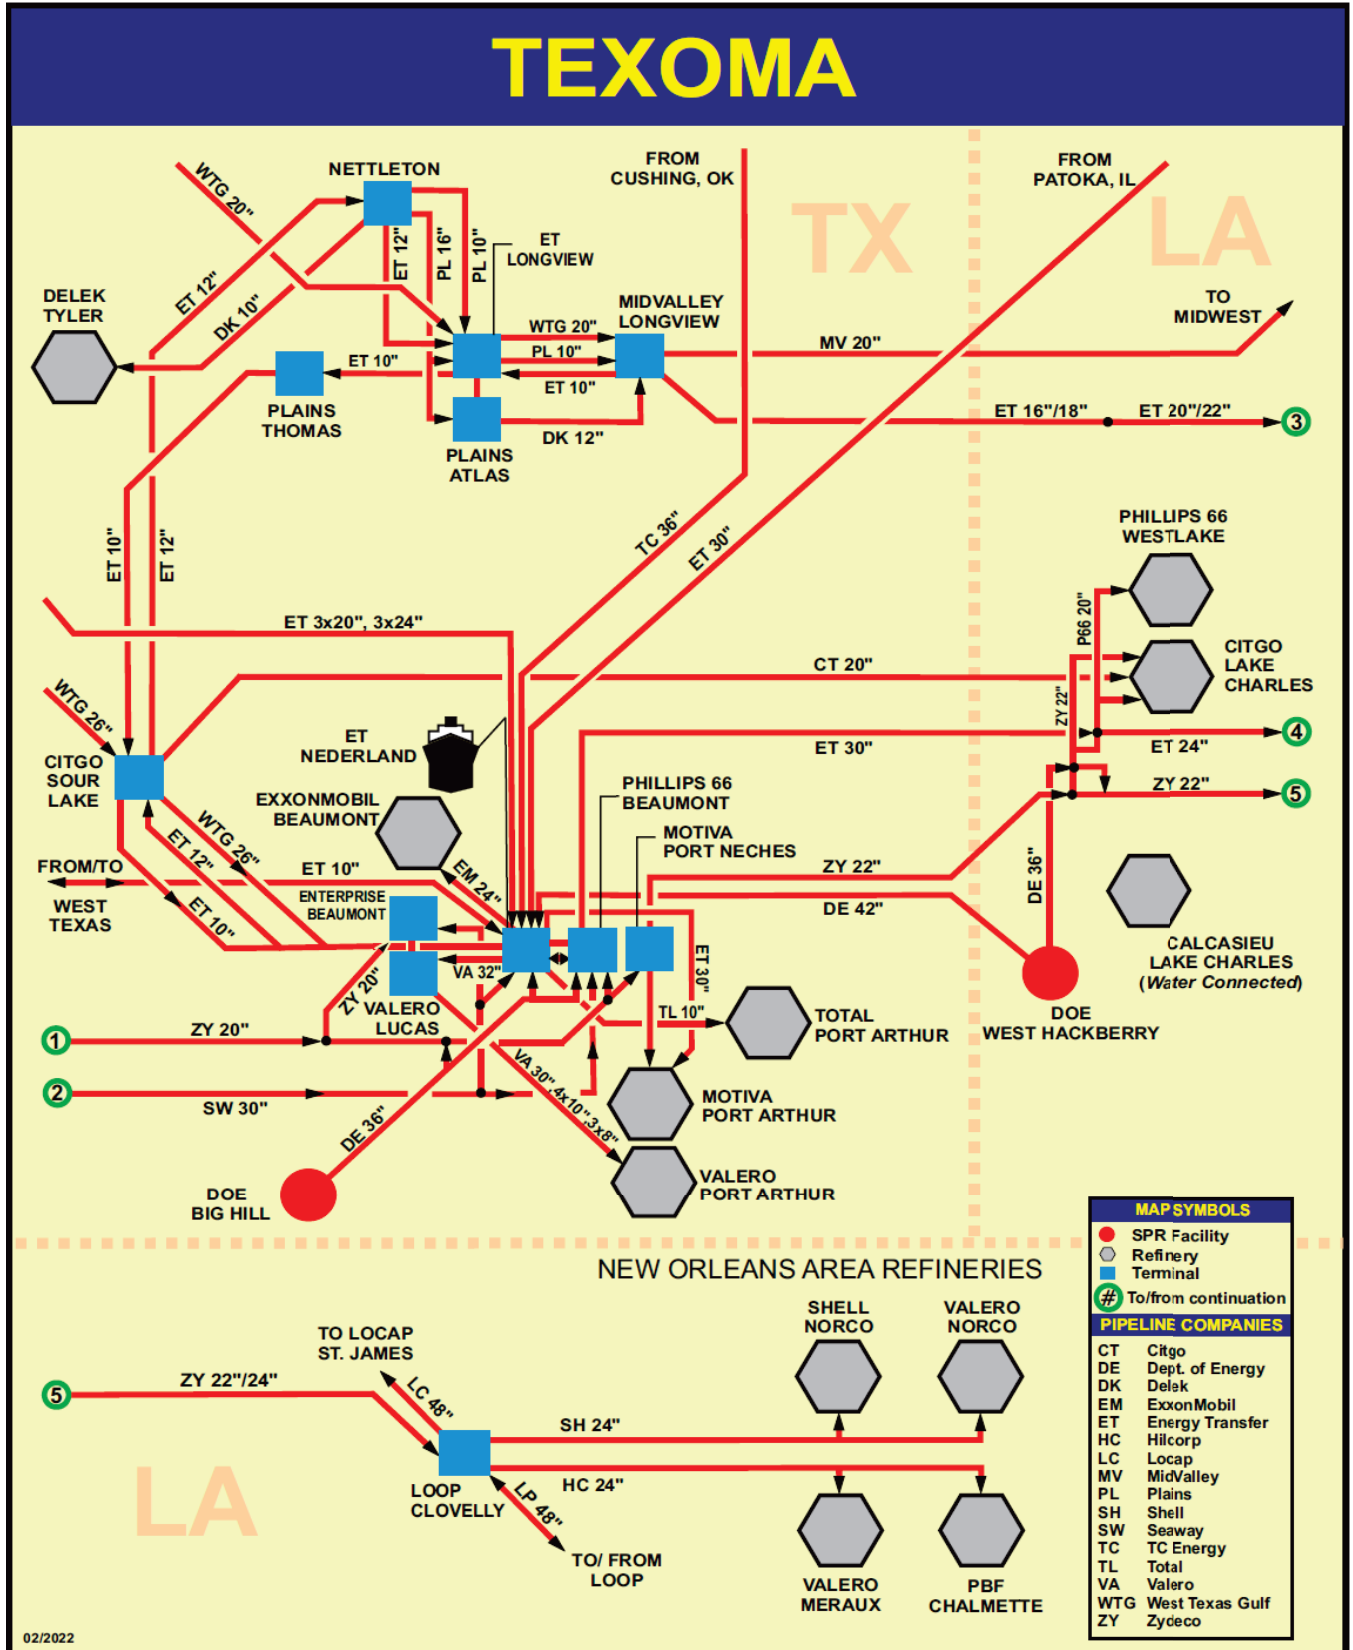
TEXOMA

TX

LA

NETTLETON

WTG 20"

FROM CUSHING, OK

FROM PATOKA, IL

DELEK TYLER

ET 12"

DK 10"

ET 12"

PL 16"

PL 10"

ET LONGVIEW

MIDVALLEY LONGVIEW

TO MIDWEST

WTG 20"

PL 10"

ET 10"

ET 10"

MV 20"

PLAINS THOMAS

PLAINS ATLAS

DK 12"

ET 16"/18"

ET 20"/22"

3

ET 10"

ET 12"

TC 36"

ET 30"

PHILLIPS 66 WESTLAKE

P66 20"

ET 3x20", 3x24"

CT 20"

CITGO LAKE CHARLES

ZY 22"

WTG 26"

ET NEDERLAND

ET 30"

ET 24"

4

CITGO SOUR LAKE

ZY 22"

5

EXXONMOBIL BEAUMONT

PHILLIPS 66 BEAUMONT

WTG 26"

MOTIVA PORT NECHES

DE 36"

ET 12"

FROM/TO WEST TEXAS

ET 10"

EM 24"

ZY 22"

ET 10"

ENTERPRISE BEAUMONT

DE 42"

CALCASIEU LAKE CHARLES (Water Connected)

ET 30"

VA 32"

ZY 20"

VALERO LUCAS

TL 10"

TOTAL PORT ARTHUR

DOE WEST HACKBERRY

1

ZY 20"

2

SW 30"

VA 30", 4x10", 3x8"

MOTIVA PORT ARTHUR

DE 36"

DOE BIG HILL

VALERO PORT ARTHUR

NEW ORLEANS AREA REFINERIES

MAP SYMBOLS
SPR Facility
Refinery
Terminal
# To/from continuation

PIPELINE COMPANIES
CT Citgo
DE Dept. of Energy
DK Delek
EM ExxonMobil
ET Energy Transfer
HC Hilcorp
LC Locap
MV MidValley
PL Plains
SH Shell
SW Seaway
TC TC Energy
TL Total
VA Valero
WTG West Texas Gulf
ZY Zydeco

TO LOCAP ST. JAMES

SHELL NORCO

VALERO NORCO

5

ZY 22"/24"

LC 48"

SH 24"

LA

LOOP CLOVELLY

HC 24"

LP 48"

TO/ FROM LOOP

VALERO MERAUX

PBF CHALMETTE

02/2022